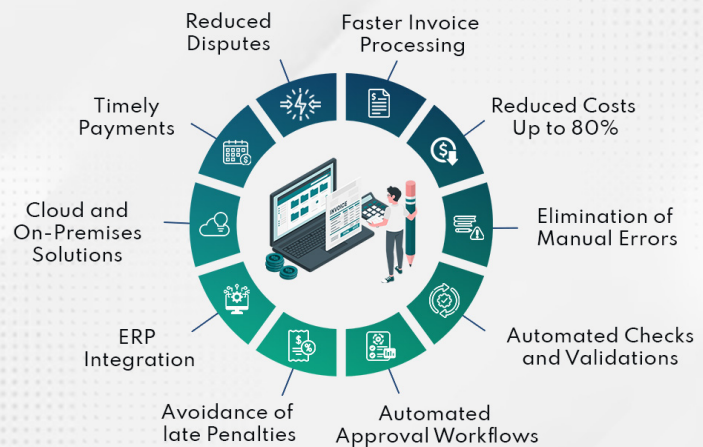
Reduced Disputes

Faster Invoice Processing

Reduced Costs Up to 80%

Elimination of Manual Errors

Automated Checks and Validations

Automated Approval Workflows

Avoidance of late Penalties

ERP Integration

Cloud and On-Premises Solutions

Timely Payments

INVOICE